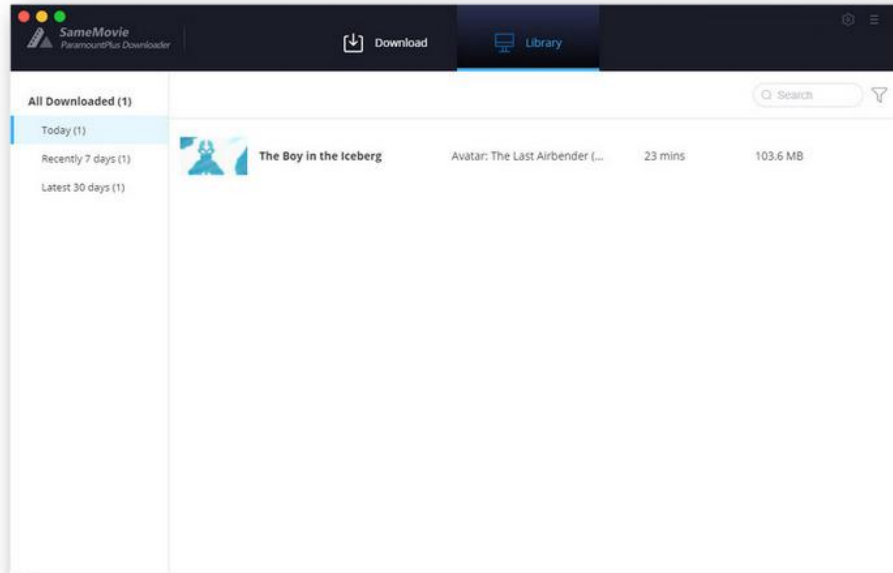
SameMovie
ParamountPlus Downloader

Download

Library

All Downloaded (1)

Today (1)

Recently 7 days (1)

Latest 30 days (1)

Search

| The Boy in the Iceberg | Avatar: The Last Airbender (... | 23 mins | 103.6 MB |
|---|---|---|---|